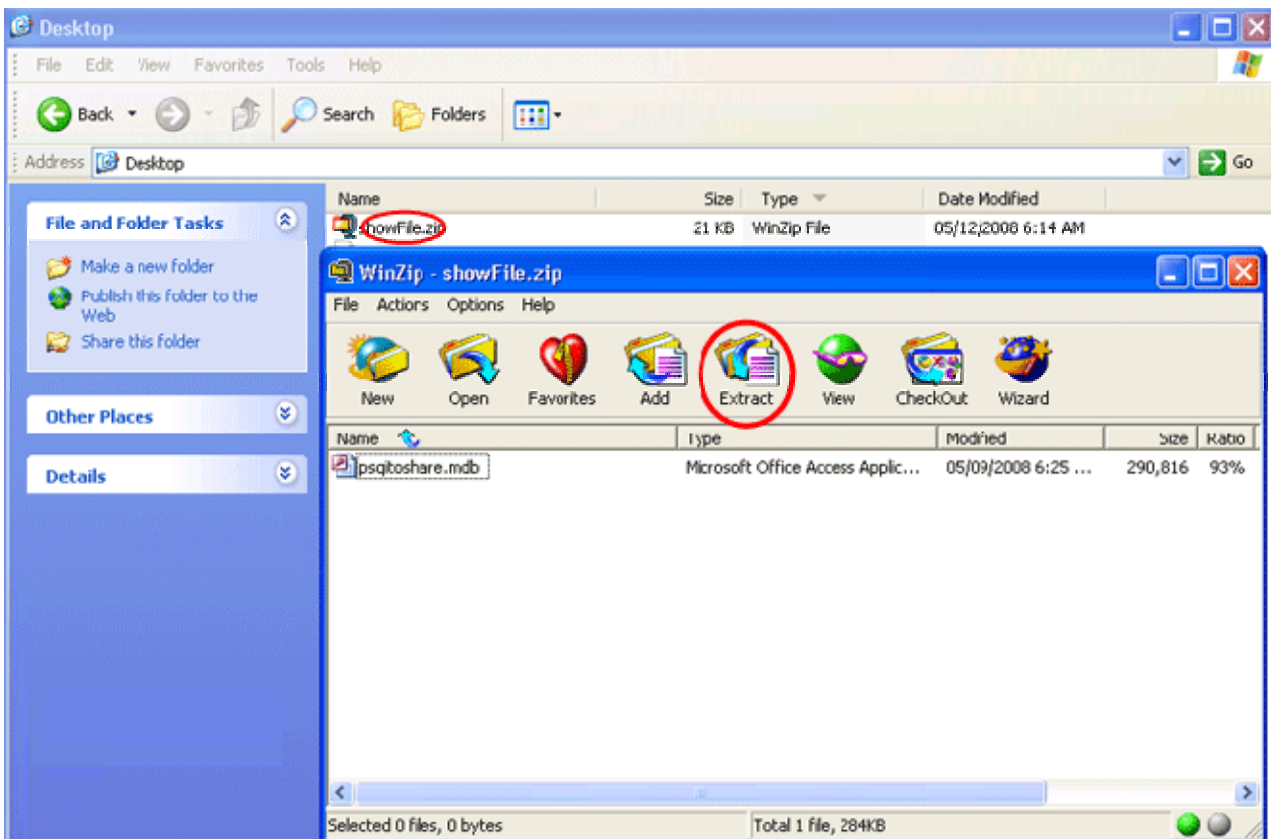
Desktop

File Edit View Favorites Tools Help

Back Search Folders

Address Desktop Go

File and Folder Tasks

Make a new folder
Publish this folder to the Web
Share this folder

Other Places

Details

| Name | Size | Type | Date Modified |
|---|---|---|---|
| showFile.zip | 21 KB | WinZip File | 05/12/2008 6:14 AM |

WinZip - showFile.zip

File Actions Options Help

New Open Favorites Add Extract View CheckOut Wizard

| Name | Type | Modified | Size | Ratio |
|---|---|---|---|---|
| psgitoshare.mdb | Microsoft Office Access Applic... | 05/09/2008 6:25 ... | 290,816 | 93% |

Selected 0 files, 0 bytes Total 1 file, 284KB